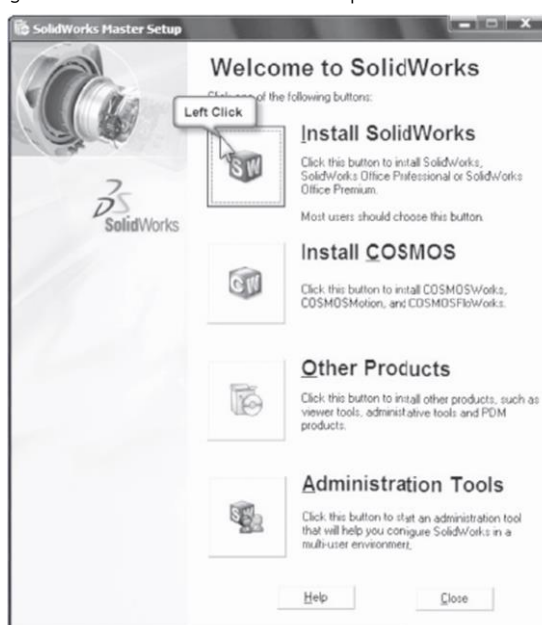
SolidWorks Master Setup

Welcome to SolidWorks

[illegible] of the following buttons:

Left Click

Install SolidWorks

Click this button to install SolidWorks, SolidWorks Office Professional or SolidWorks Office Premium.

Most users should choose this button.

SolidWorks

Install COSMOS

Click this button to install COSMOSWorks, COSMOSMotion, and COSMOSFloWorks.

Other Products

Click this button to install other products, such as viewer tools, administrative tools and PDM products.

Administration Tools

Click this button to start an administration tool that will help you conigure SolidWorks in a multi-user environment.

Help

Close